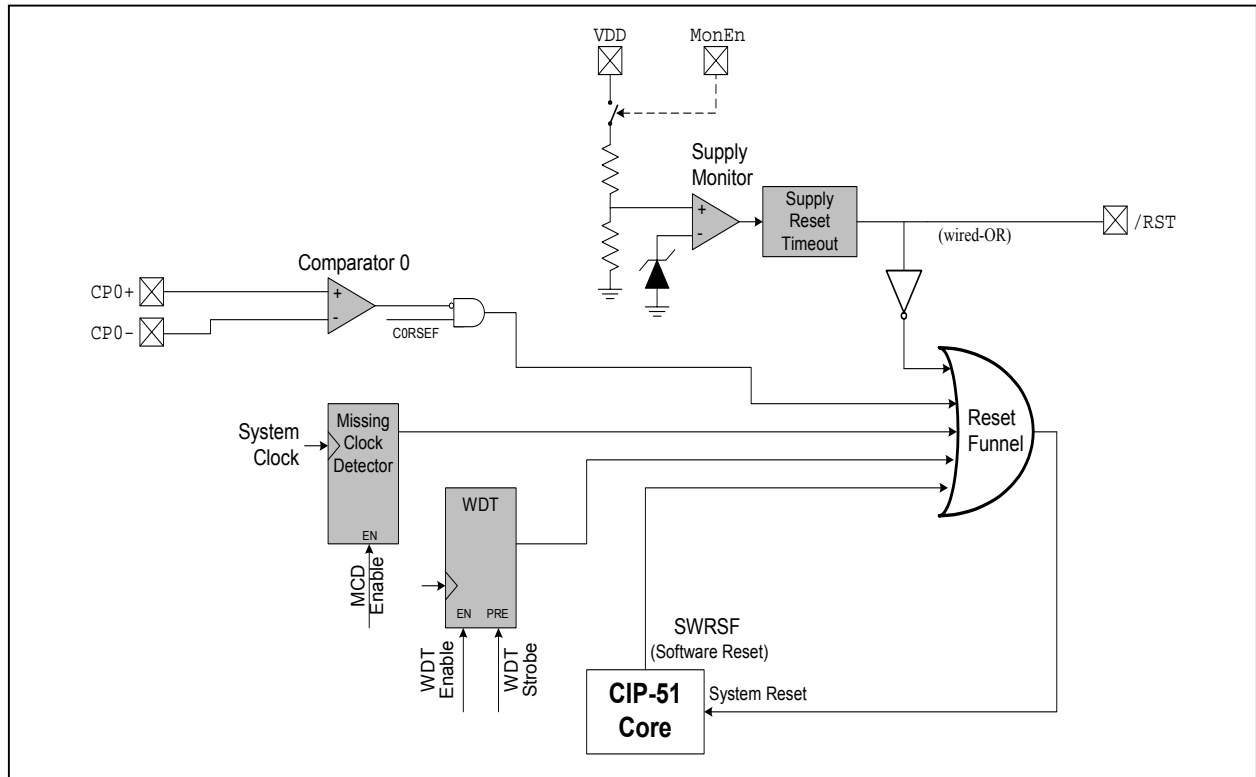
VDD
MonEn
Supply Monitor
+
-
Supply Reset Timeout
(wired-OR)
/RST
Comparator 0
CP0+
CP0-
+
-
C0RSEF
Reset Funnel
System Clock
Missing Clock Detector
EN
MCD Enable
WDT
EN
PRE
WDT Enable
WDT Strobe
SWRSF
(Software Reset)
CIP-51 Core
System Reset